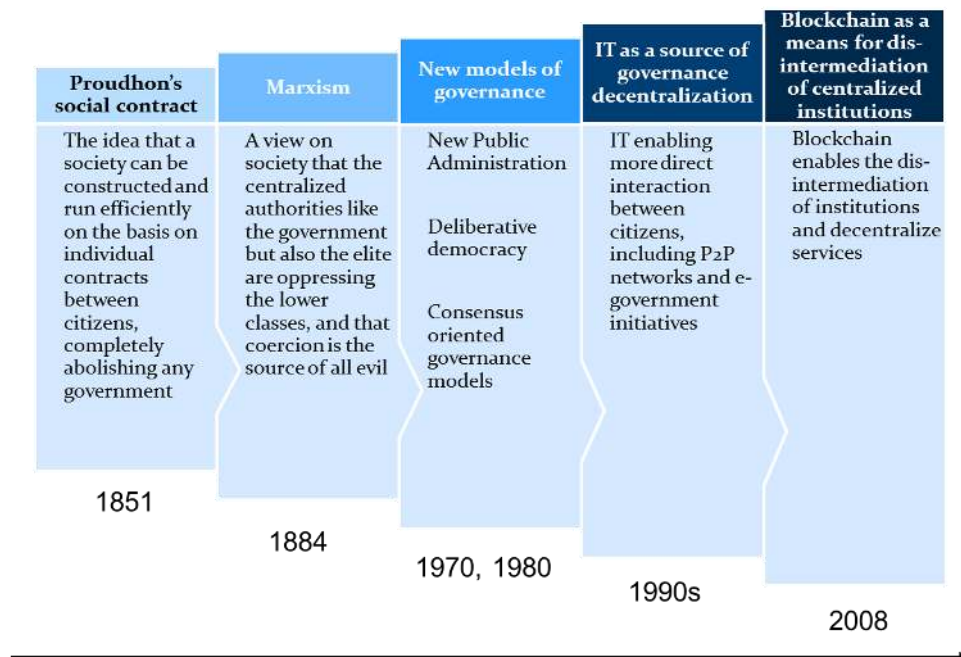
Proudhon's social contract

The idea that a society can be constructed and run efficiently on the basis on individual contracts between citizens, completely abolishing any government

1851

Marxism

A view on society that the centralized authorities like the government but also the elite are oppressing the lower classes, and that coercion is the source of all evil

1884

New models of governance

New Public Administration

Deliberative democracy

Consensus oriented governance models

1970, 1980

IT as a source of governance decentralization

IT enabling more direct interaction between citizens, including P2P networks and e-government initiatives

1990s

Blockchain as a means for dis-intermediation of centralized institutions

Blockchain enables the dis-intermediation of institutions and decentralize services

2008